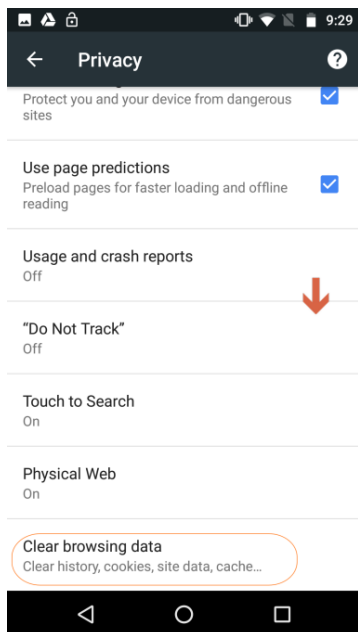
9:29

Privacy

Protect you and your device from dangerous sites

Use page predictions
Preload pages for faster loading and offline reading

Usage and crash reports
Off

“Do Not Track”
Off

Touch to Search
On

Physical Web
On

Clear browsing data
Clear history, cookies, site data, cache...